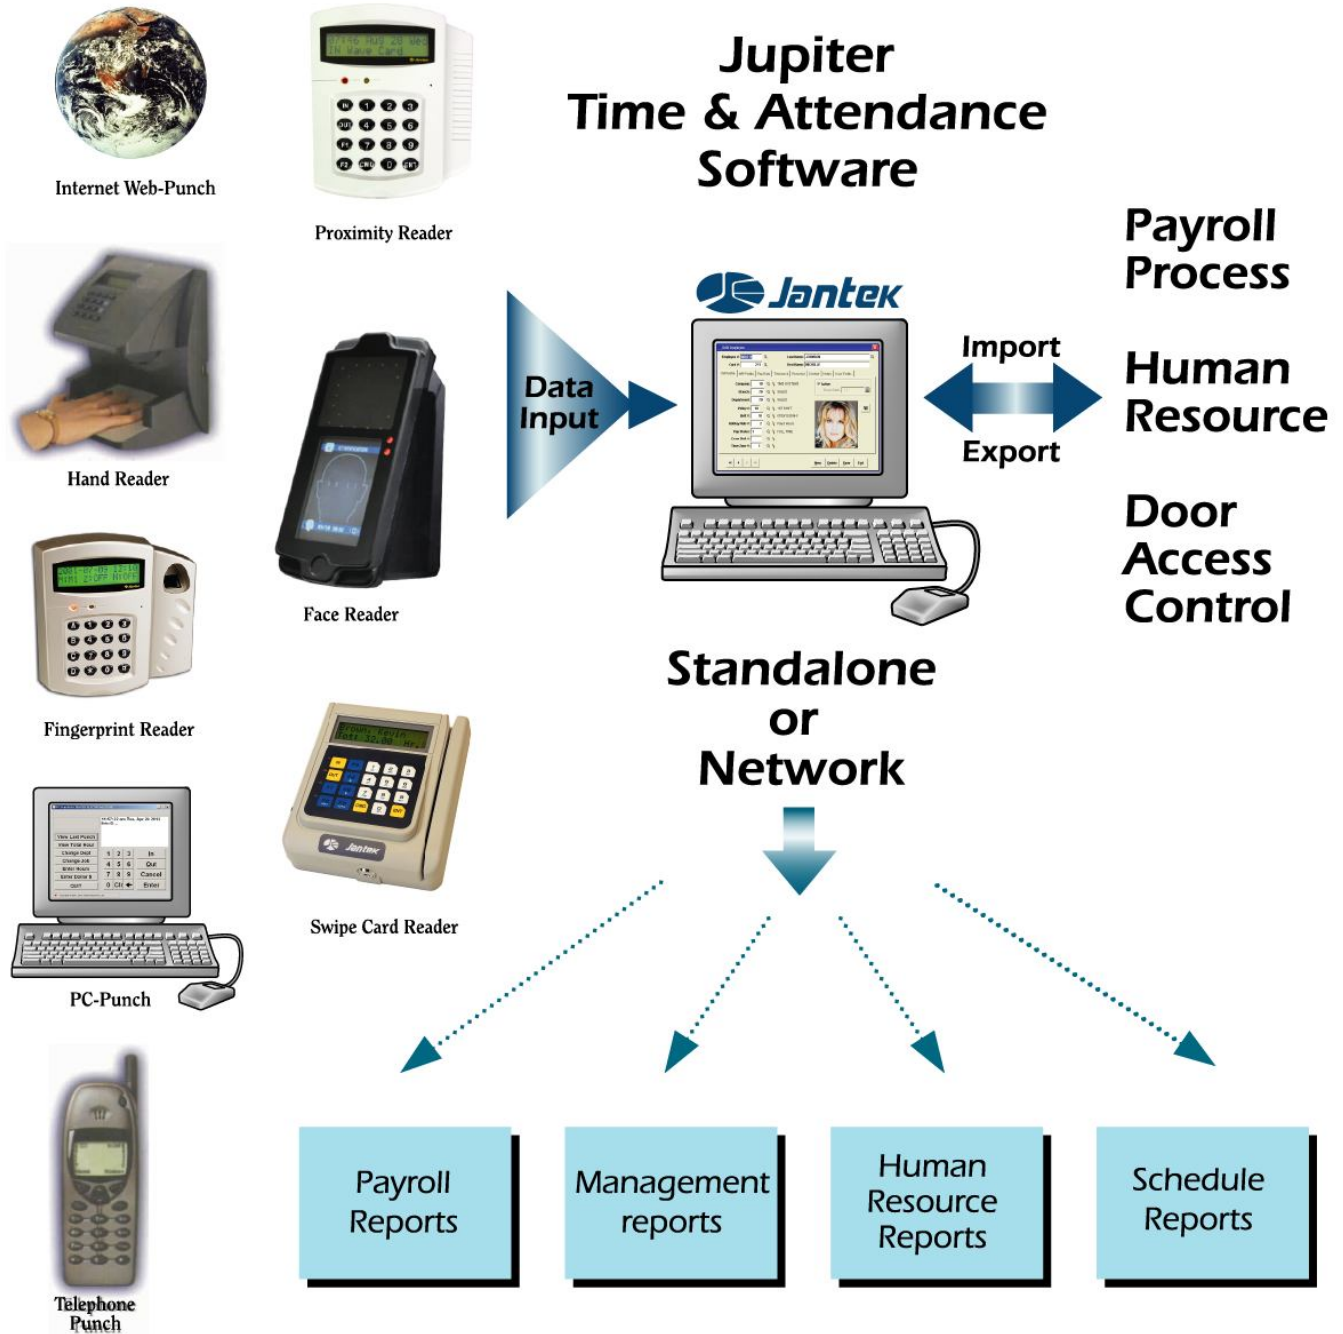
Jupiter
Time & Attendance
Software

Internet Web-Punch

Proximity Reader

Payroll
Process

Jantek

Import

Export

Human
Resource

Door
Access
Control

Data
Input

Hand Reader

Face Reader

Fingerprint Reader

Standalone
or
Network

PC-Punch

Swipe Card Reader

Telephone
Punch

Payroll
Reports

Management
reports

Human
Resource
Reports

Schedule
Reports